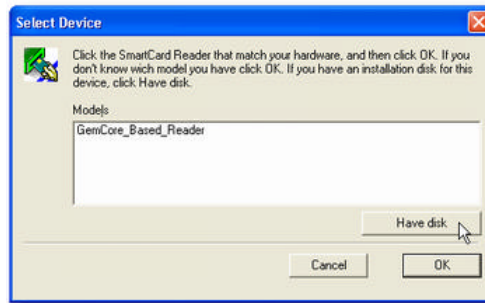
Select Device

Click the SmartCard Reader that match your hardware, and then click OK. If you don't know wich model you have click OK. If you have an installation disk for this device, click Have disk.

Models

GemCore_Based_Reader

Have disk

Cancel

OK